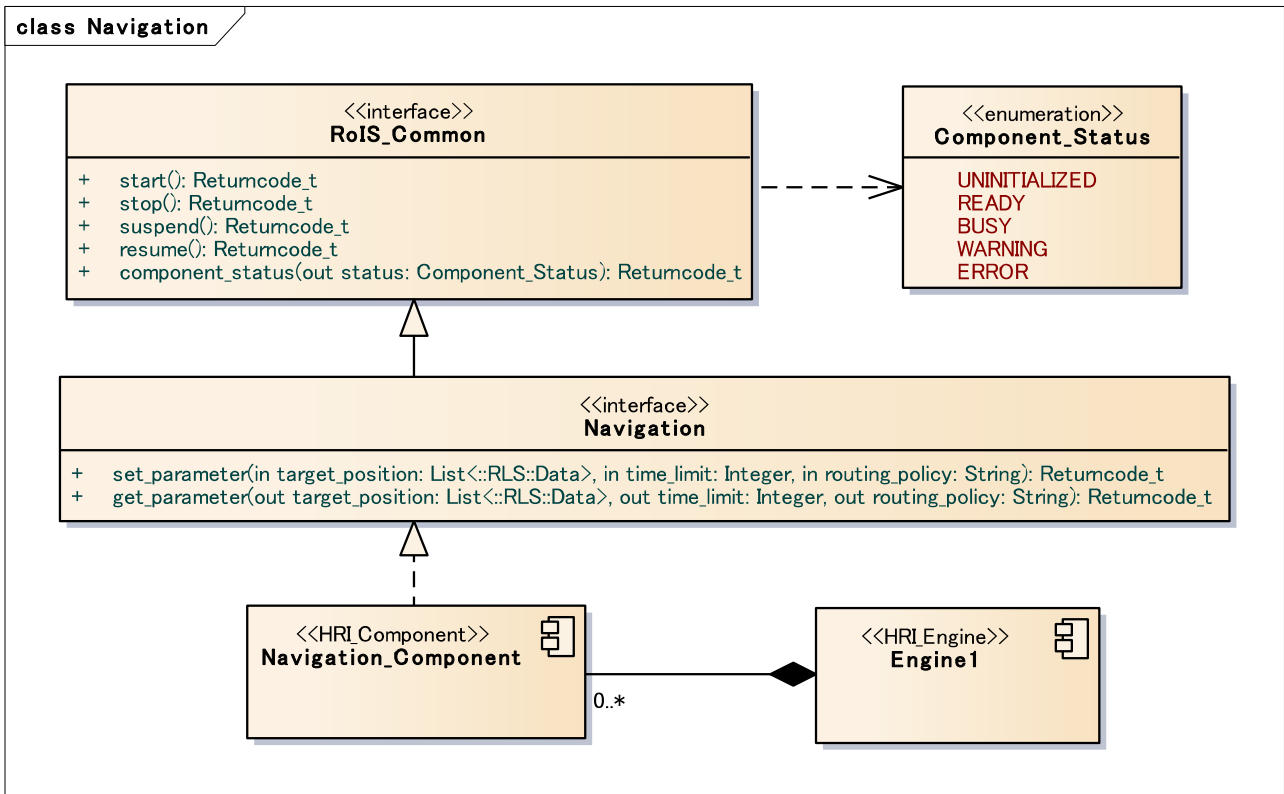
class Navigation

<<interface>>
RoIS_Common

+ start(): Returncode_t
+ stop(): Returncode_t
+ suspend(): Returncode_t
+ resume(): Returncode_t
+ component_status(out status: Component_Status): Returncode_t

<<enumeration>>
Component_Status

UNINITIALIZED
READY
BUSY
WARNING
ERROR

<<interface>>
Navigation

+ set_parameter(in target_position: List<::RLS::Data>, in time_limit: Integer, in routing_policy: String): Returncode_t
+ get_parameter(out target_position: List<::RLS::Data>, out time_limit: Integer, out routing_policy: String): Returncode_t

<<HRI_Component>>
Navigation_Component

0..*

<<HRI_Engine>>
Engine1